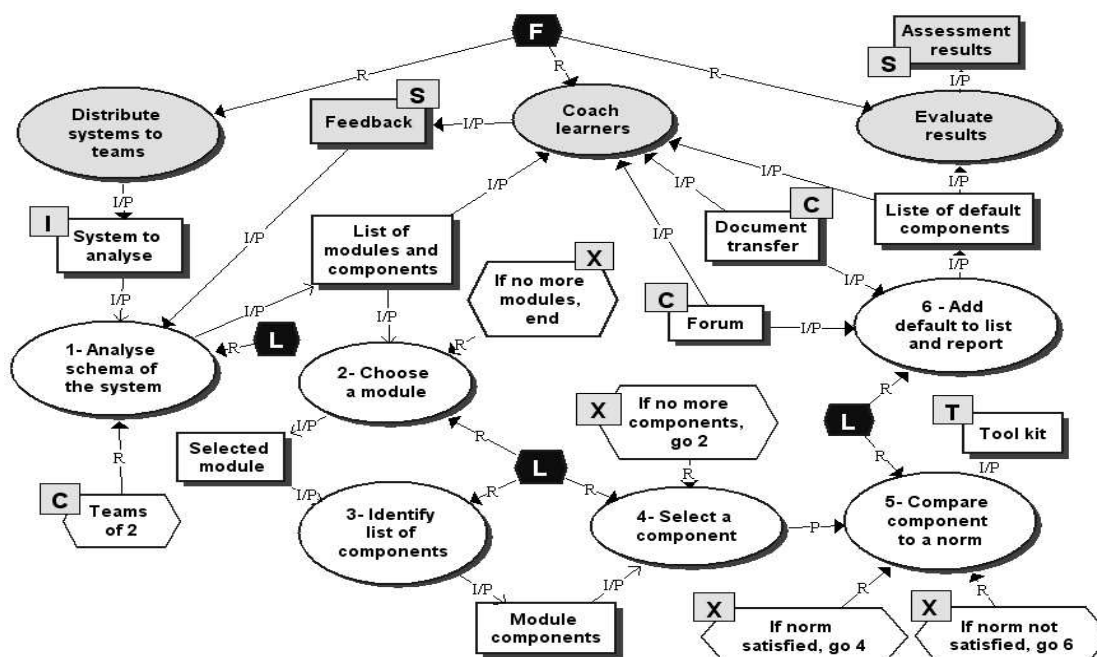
F

R

R

R

Assessment results

S

I/P

Distribute systems to teams

S

Feedback

I/P

Coach learners

Evaluate results

I/P

I/P

I/P

I/P

I/P

C

I

System to analyse

I/P

List of modules and components

Document transfer

Liste of default components

I/P

I/P

X

I/P

I/P

If no more modules, end

C

Forum

I/P

6 - Add default to list and report

I/P

I/P

1- Analyse schema of the system

R

L

R

2- Choose a module

X

If no more components, go 2

R

L

T

Tool kit

I/P

Selected module

R

R

L

R

R

I/P

I/P

C

Teams of 2

3- Identify list of components

4- Select a component

P

5- Compare component to a norm

I/P

I/P

R

R

Module components

X

If norm satisfied, go 4

X

If norm not satisfied, go 6